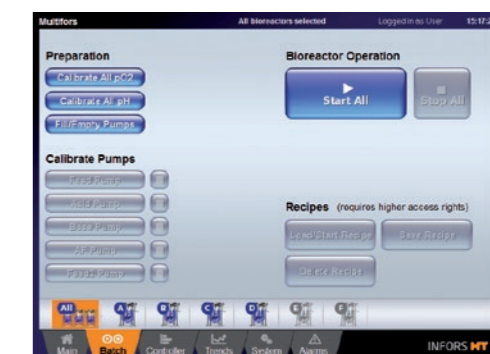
Multifors All bioreactors selected Logged in as User 15:17

Preparation

Calibrate All pO2

Calibrate All pH

Fill/Empty Pumps

Calibrate Pumps

Feed Pump

Acid Pump

Base Pump

AF Pump

Feed2 Pump

Bioreactor Operation

Start All

Stop All

Recipes (requires higher access rights)

Load/Start Recipe

Save Recipe

Delete Recipe

All

A

B

C

D

E

F

Main

Batch

Controller

Trends

System

Alarms

INFORS HT